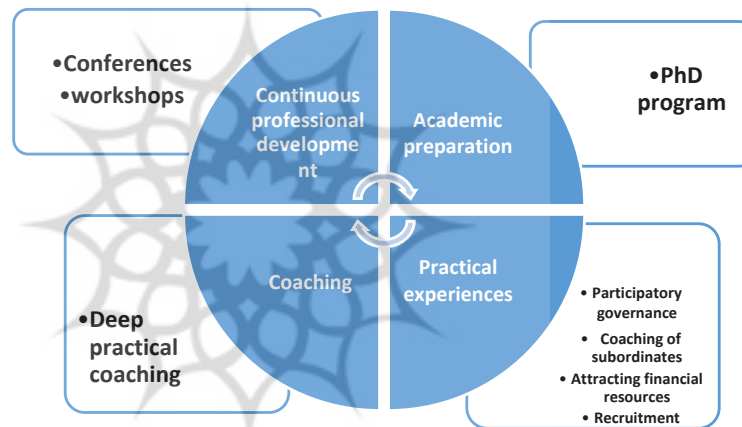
•Conferences
•workshops

Continuous professional developm ent

Academic preparation

•PhD program

Coaching

Practical experiences

•Deep practical coaching

• Participatory governance
• Coaching of subordinates
• Attracting financial resources
• Recruitment